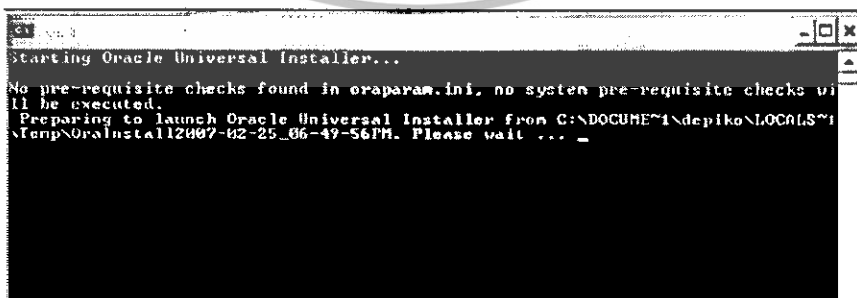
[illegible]

Starting Oracle Universal Installer...

No pre-requisite checks found in oraparam.ini, no system pre-requisite checks will be executed.
 Preparing to launch Oracle Universal Installer from C:\DOCUME~1\depiko\LOCALS~1\Temp\OraInstall2007-02-25_06-49-56PM. Please wait ... _